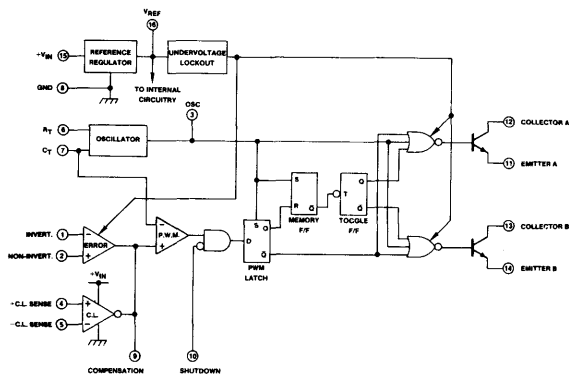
$V_{REF}$
16
$+V_{IN}$ 15
REFERENCE REGULATOR
UNDERVOLTAGE LOCKOUT
GND 8
TO INTERNAL CIRCUITRY
OSC
3
$R_T$ 6
$C_T$ 7
OSCILLATOR
12 COLLECTOR A
11 EMITTER A
S
R
$\bar{Q}$
MEMORY F/F
T
Q
$\bar{Q}$
TOGGLE F/F
13 COLLECTOR B
14 EMITTER B
INVERT. 1
NON-INVERT. 2
−
+
ERROR
P.W.M.
S
D
$\bar{Q}$
PWM LATCH
$+V_{IN}$
+C.L. SENSE 4
−C.L. SENSE 5
+
−
C.L.
9
COMPENSATION
10
SHUTDOWN